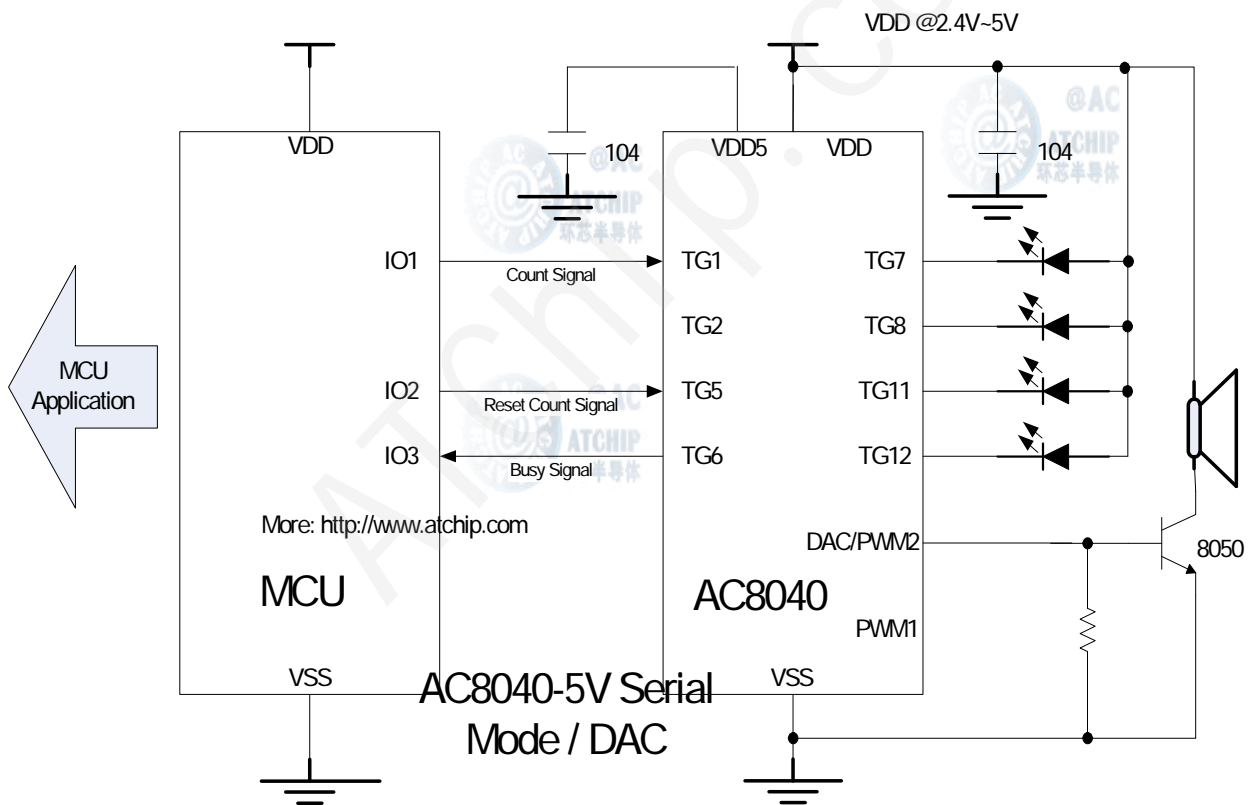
VDD @2.4V~5V

MCU Application

VDD
IO1
IO2
IO3
More: http://www.atchip.com
MCU
VSS

104

Count Signal
Reset Count Signal
Busy Signal

VDD5
VDD
TG1
TG2
TG5
TG6
TG7
TG8
TG11
TG12
DAC/PWM2
AC8040
PWM1
VSS

104

8050

AC8040-5V Serial Mode / DAC

@AC ATCHIP 环芯半导体